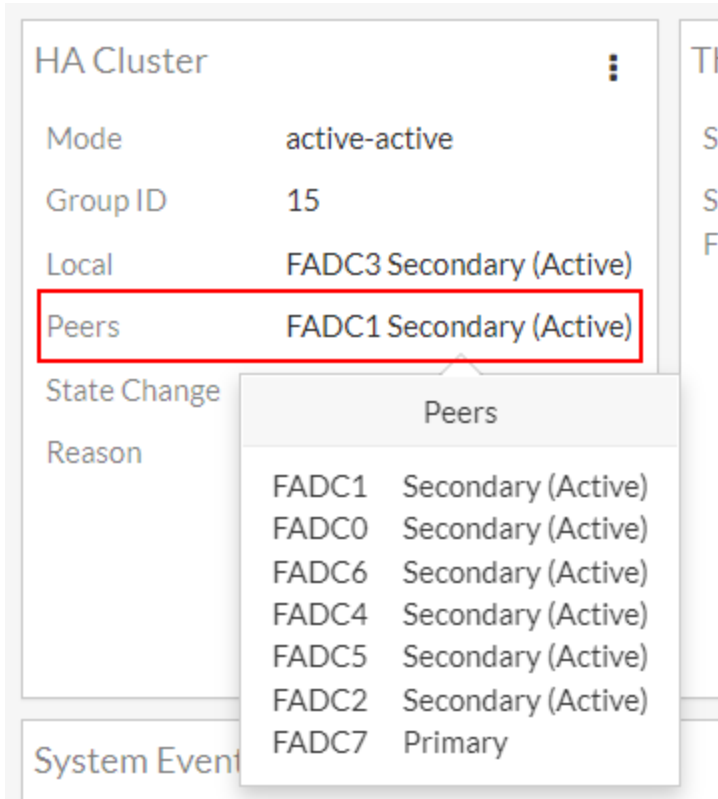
HA Cluster

| Mode | active-active |
|---|---|
| Group ID | 15 |
| Local | FADC3 Secondary (Active) |
| Peers | FADC1 Secondary (Active) |
| State Change | |
| Reason | |

Peers

| | |
|---|---|
| FADC1 | Secondary (Active) |
| FADC0 | Secondary (Active) |
| FADC6 | Secondary (Active) |
| FADC4 | Secondary (Active) |
| FADC5 | Secondary (Active) |
| FADC2 | Secondary (Active) |
| FADC7 | Primary |

System Event

Th
S
S
F